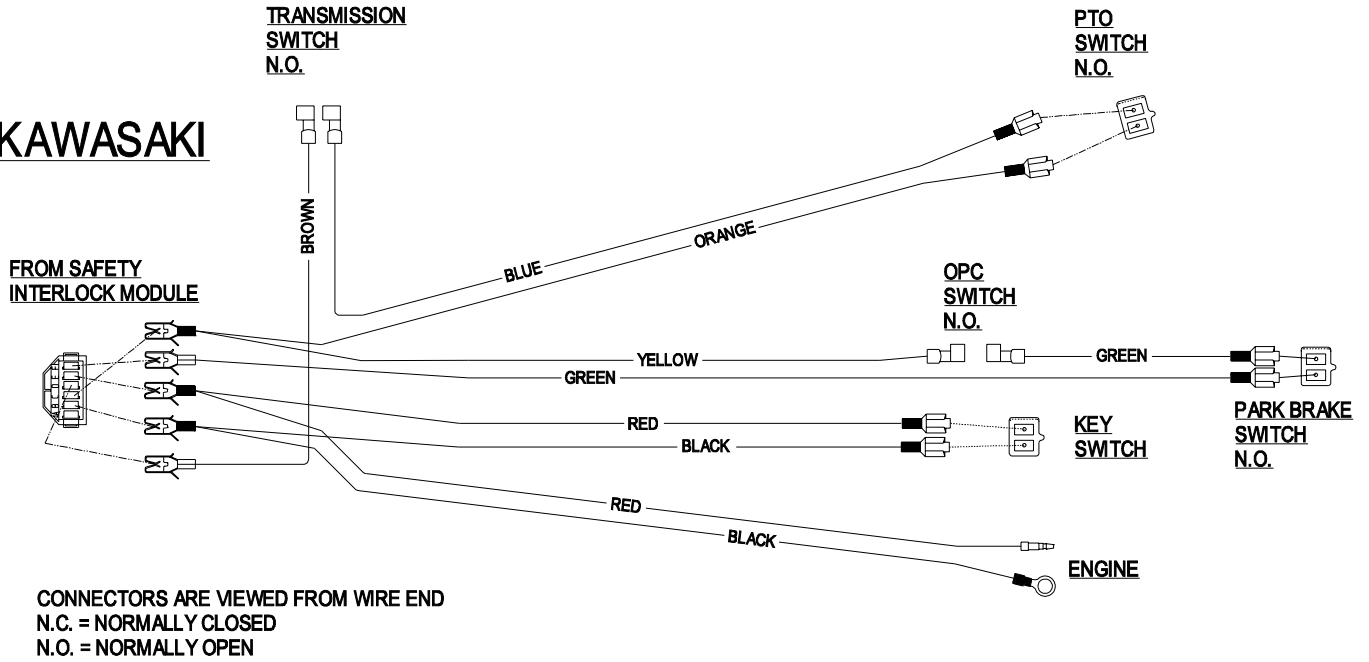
TRANSMISSION SWITCH N.O.

PTO SWITCH N.O.

KAWASAKI

BROWN

BLUE

ORANGE

FROM SAFETY INTERLOCK MODULE

OPC SWITCH N.O.

YELLOW

GREEN

GREEN

RED

BLACK

KEY SWITCH

PARK BRAKE SWITCH N.O.

RED

BLACK

ENGINE

CONNECTORS ARE VIEWED FROM WIRE END
N.C. = NORMALLY CLOSED
N.O. = NORMALLY OPEN